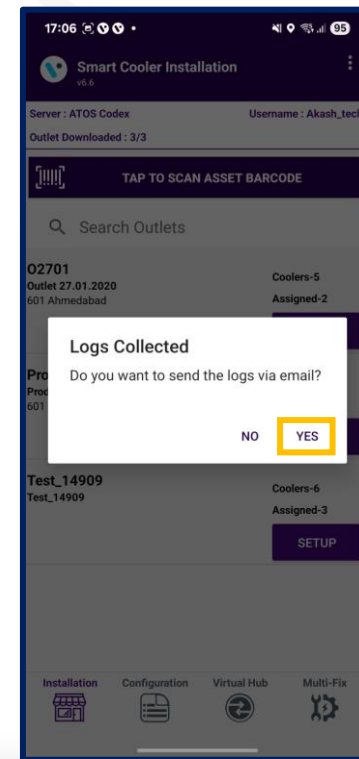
17:06

95

Smart Cooler Installation
v6.6

Server : ATOS Codex
Username : Akash_tech

Outlet Downloaded : 3/3

TAP TO SCAN ASSET BARCODE

Search Outlets

O2701
Outlet 27.01.2020
601 Ahmedabad
Coolers-5
Assigned-2

Pro
Prod
601

Logs Collected
Do you want to send the logs via email?

NO
YES

Test_14909
Test_14909
Coolers-6
Assigned-3
SETUP

Installation
Configuration
Virtual Hub
Multi-Fix